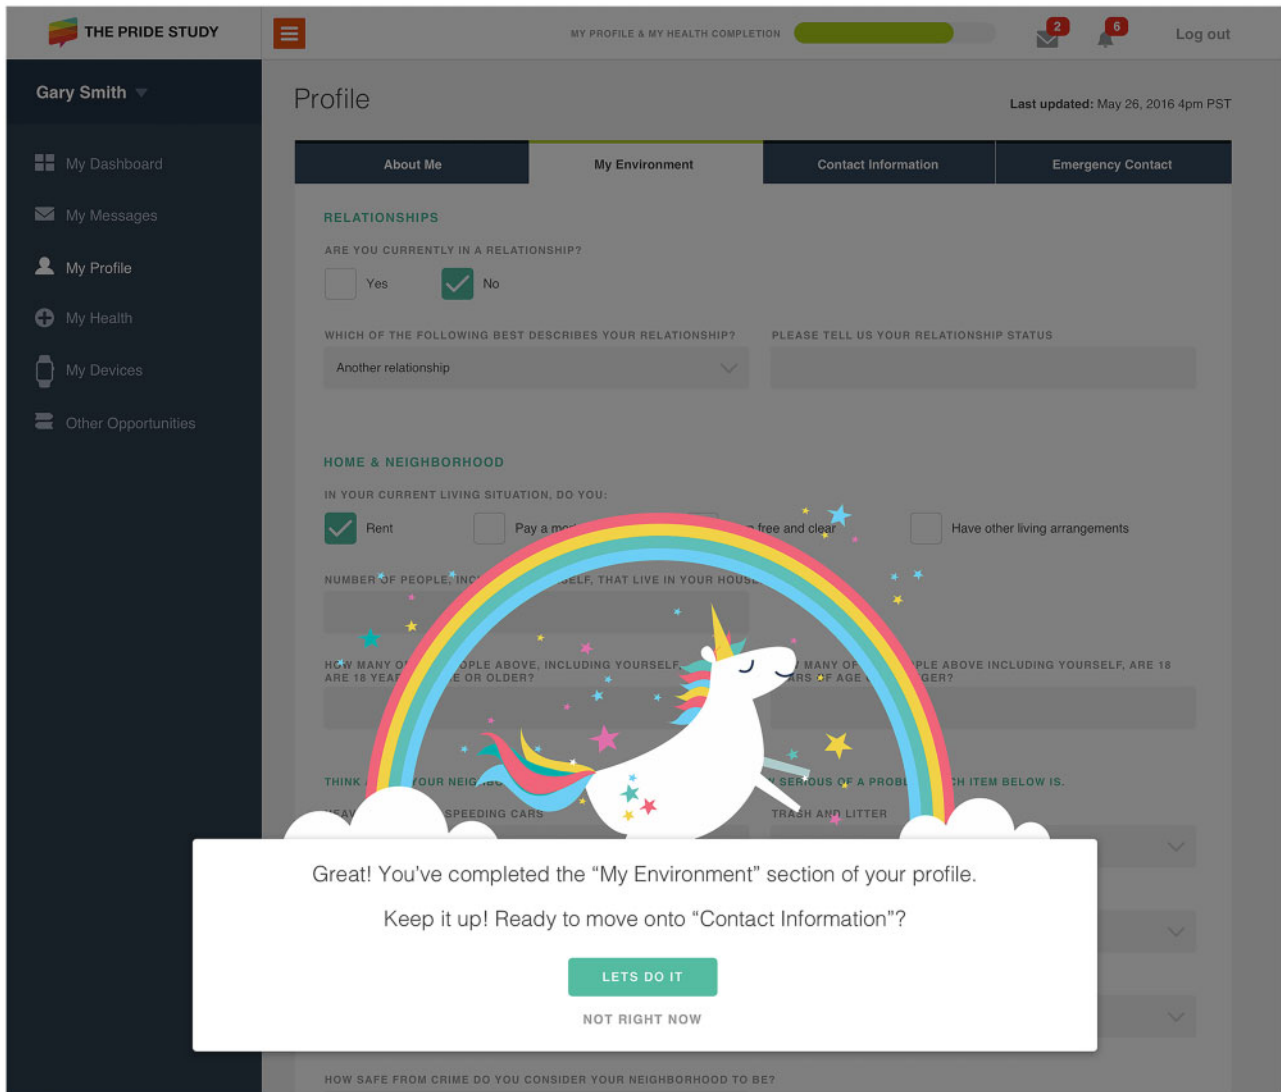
THE PRIDE STUDY

MY PROFILE & MY HEALTH COMPLETION

2

6

Log out

Gary Smith

My Dashboard

My Messages

My Profile

My Health

My Devices

Other Opportunities

Profile

Last updated: May 26, 2016 4pm PST

About Me

My Environment

Contact Information

Emergency Contact

RELATIONSHIPS

ARE YOU CURRENTLY IN A RELATIONSHIP?

Yes

No

WHICH OF THE FOLLOWING BEST DESCRIBES YOUR RELATIONSHIP?

Another relationship

PLEASE TELL US YOUR RELATIONSHIP STATUS

HOME & NEIGHBORHOOD

IN YOUR CURRENT LIVING SITUATION, DO YOU:

Rent

Pay a mo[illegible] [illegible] free and clear

Have other living arrangements

NUMBER OF PEOPLE, INC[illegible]SELF, THAT LIVE IN YOUR HOUS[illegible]

HOW MANY O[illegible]OPLE ABOVE, INCLUDING YOURSELF, ARE 18 YEA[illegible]E OR OLDER?

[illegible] MANY OF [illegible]PLE ABOVE INCLUDING YOURSELF, ARE 18 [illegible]ARS OF AGE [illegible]GER?

THINK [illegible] YOUR NEIG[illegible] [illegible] SERIOUS OF A PROB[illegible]CH ITEM BELOW IS.

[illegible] SPEEDING CARS

TRASH AND LITTER

Great! You've completed the "My Environment" section of your profile.

Keep it up! Ready to move onto "Contact Information"?

LETS DO IT

NOT RIGHT NOW

HOW SAFE FROM CRIME DO YOU CONSIDER YOUR NEIGHBORHOOD TO BE?